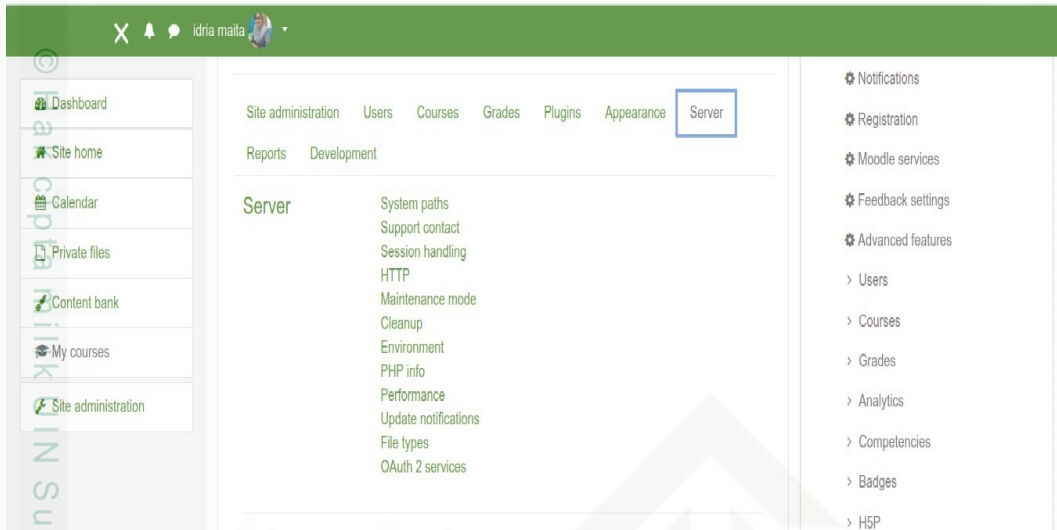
X idria maita

© Hak Cipta Milik UIN Su

Dashboard
Site home
Calendar
Private files
Content bank
My courses
Site administration

Site administration Users Courses Grades Plugins Appearance Server
Reports Development

Server

System paths
Support contact
Session handling
HTTP
Maintenance mode
Cleanup
Environment
PHP info
Performance
Update notifications
File types
OAuth 2 services

Notifications
Registration
Moodle services
Feedback settings
Advanced features
› Users
› Courses
› Grades
› Analytics
› Competencies
› Badges
› H5P